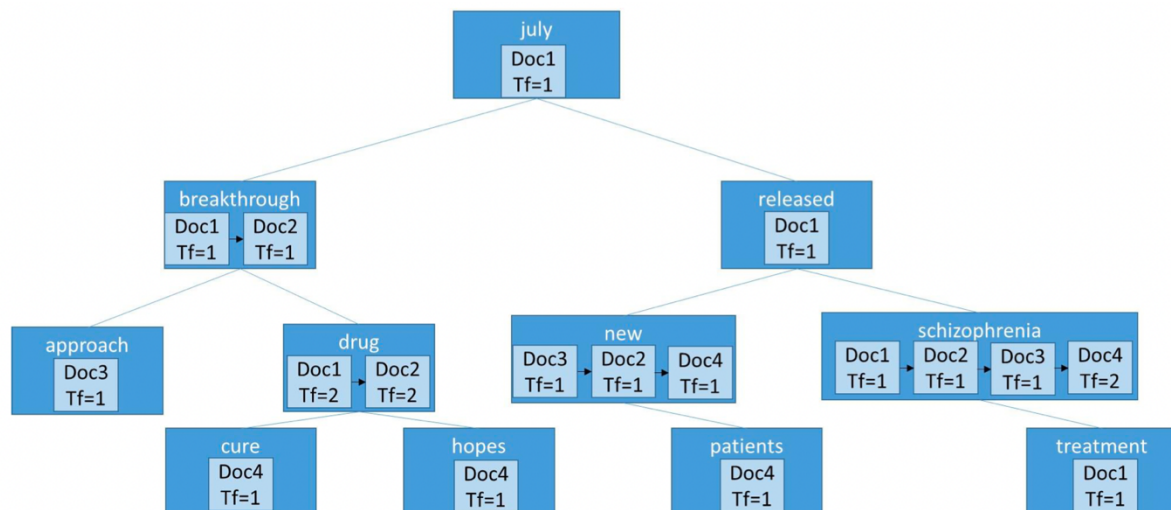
july
Doc1
Tf=1

breakthrough
Doc1
Tf=1
Doc2
Tf=1

released
Doc1
Tf=1

approach
Doc3
Tf=1

drug
Doc1
Tf=2
Doc2
Tf=2

new
Doc3
Tf=1
Doc2
Tf=1
Doc4
Tf=1

schizophrenia
Doc1
Tf=1
Doc2
Tf=1
Doc3
Tf=1
Doc4
Tf=2

cure
Doc4
Tf=1

hopes
Doc4
Tf=1

patients
Doc4
Tf=1

treatment
Doc1
Tf=1